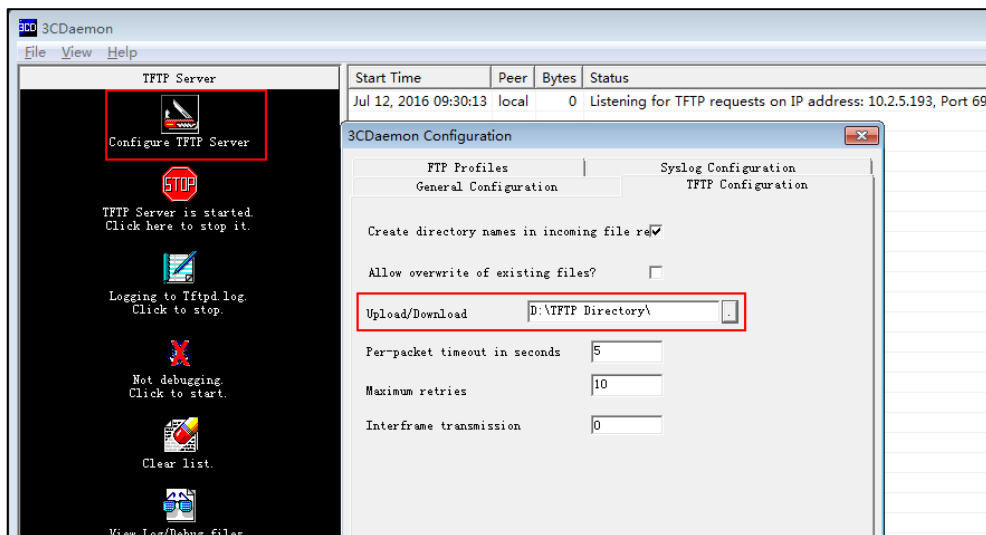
3CD 3CDaemon

File View Help

TFTP Server

Configure TFTP Server

STOP

TFTP Server is started. Click here to stop it.

Logging to Tftpd.log. Click to stop.

Not debugging. Click to start.

Clear list.

View Log/Debug files

| Start Time | Peer | Bytes | Status |
|---|---|---|---|
| Jul 12, 2016 09:30:13 | local | 0 | Listening for TFTP requests on IP address: 10.2.5.193, Port 69 |

3CDaemon Configuration

FTP Profiles

Syslog Configuration

General Configuration

TFTP Configuration

Create directory names in incoming file re

Allow overwrite of existing files?

Upload/Download D:\TFTP Directory\

Per-packet timeout in seconds 5

Maximum retries 10

Interframe transmission 0